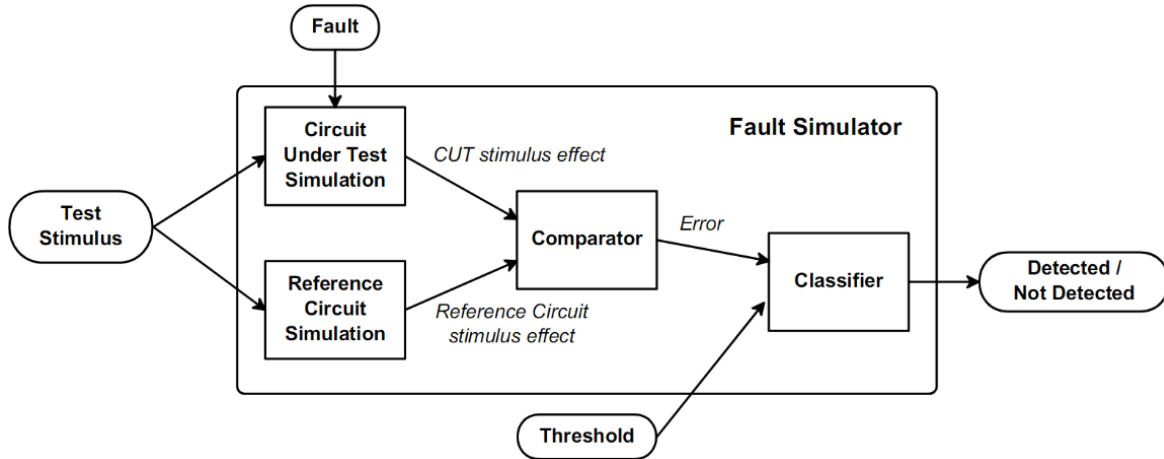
Fault

Fault Simulator

Test Stimulus

Circuit Under Test Simulation

CUT stimulus effect

Reference Circuit Simulation

Reference Circuit stimulus effect

Comparator

Error

Classifier

Detected / Not Detected

Threshold